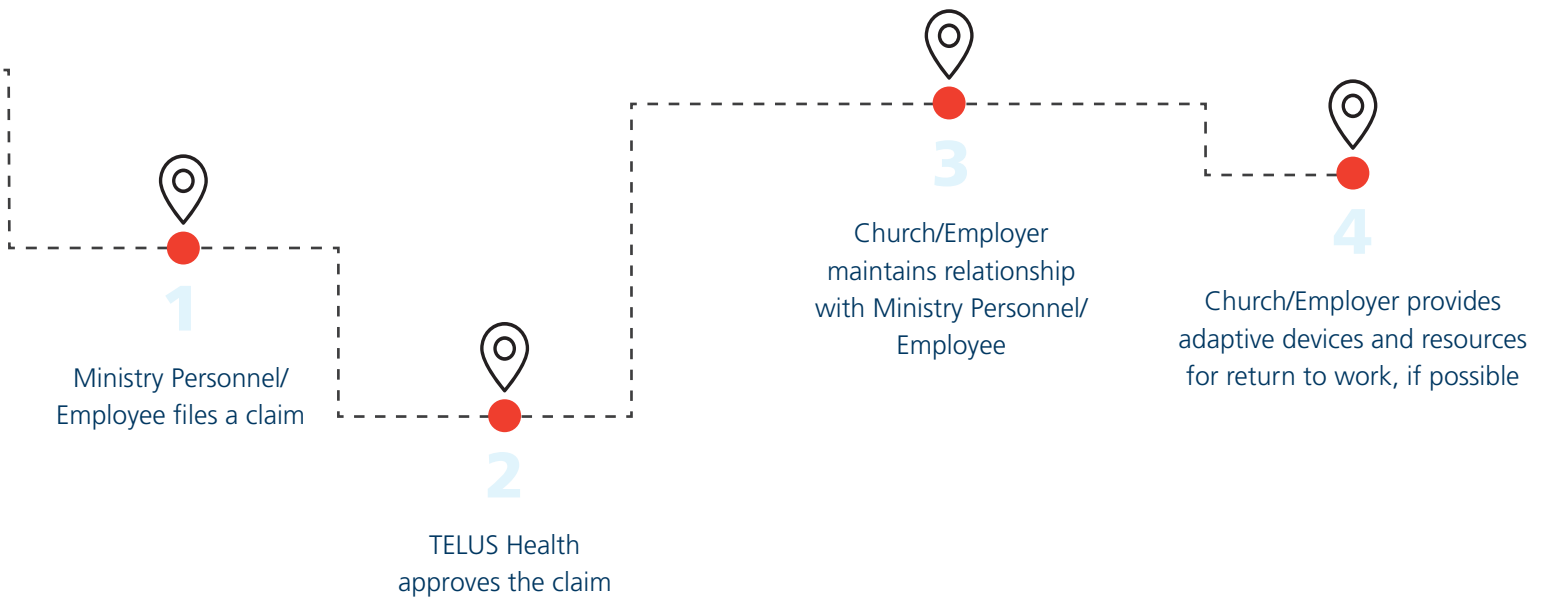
1

Ministry Personnel/ Employee files a claim

2

TELUS Health approves the claim

3

Church/Employer maintains relationship with Ministry Personnel/ Employee

4

Church/Employer provides adaptive devices and resources for return to work, if possible